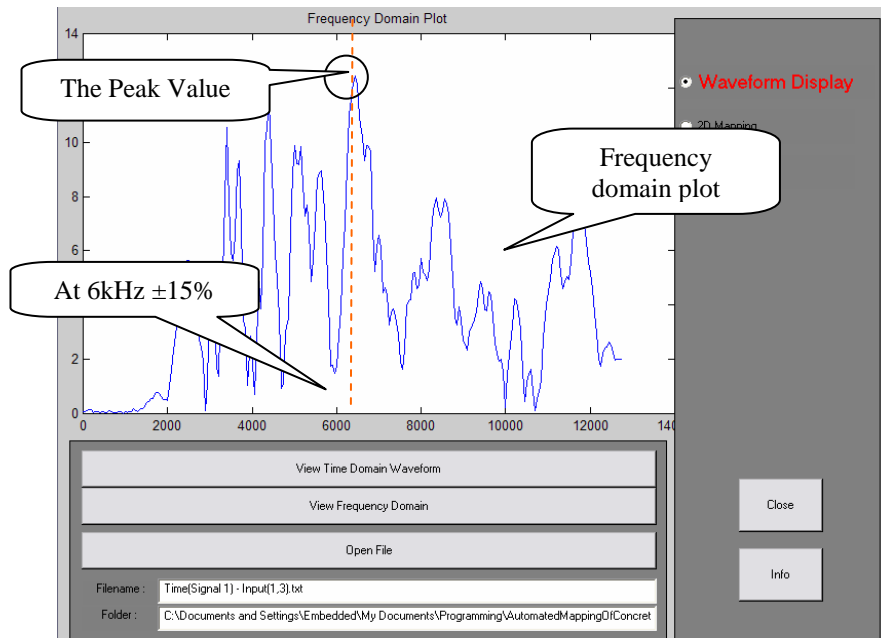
Frequency Domain Plot

14
12
10
8
6
4
2
0

0
2000
4000
6000
8000
10000
12000
140

The Peak Value

Frequency domain plot

At 6kHz ±15%

Waveform Display

2D Mapping

View Time Domain Waveform

View Frequency Domain

Open File

Filename : Time(Signal 1) - Input(1,3).txt

Folder : C:\Documents and Settings\Embedded\My Documents\Programming\AutomatedMappingOfConcret

Close

Info